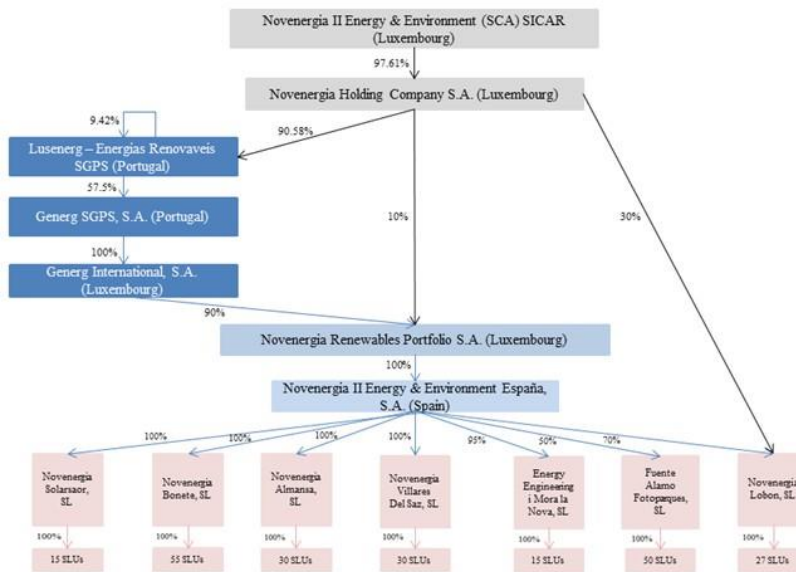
Novenergia II Energy & Environment (SCA) SICAR (Luxembourg)

97.61%

Novenergia Holding Company S.A. (Luxembourg)

9.42%

90.58%

Lusenerg – Energias Renovaveis SGPS (Portugal)

57.5%

Generg SGPS, S.A. (Portugal)

100%

Generg International, S.A. (Luxembourg)

10%

30%

90%

Novenergia Renewables Portfolio S.A. (Luxembourg)

100%

Novenergia II Energy & Environment España, S.A. (Spain)

100%

100%

100%

100%

95%

50%

70%

Novenergia Solarsaor, SL

100%

15 SLUs

Novenergia Bonete, SL

100%

55 SLUs

Novenergia Almansa, SL

100%

30 SLUs

Novenergia Villares Del Saz, SL

100%

30 SLUs

Energy Engineering i Mora la Nova, SL

100%

15 SLUs

Fuente Alamo Fotoparques, SL

100%

50 SLUs

Novenergia Lobon, SL

100%

27 SLUs